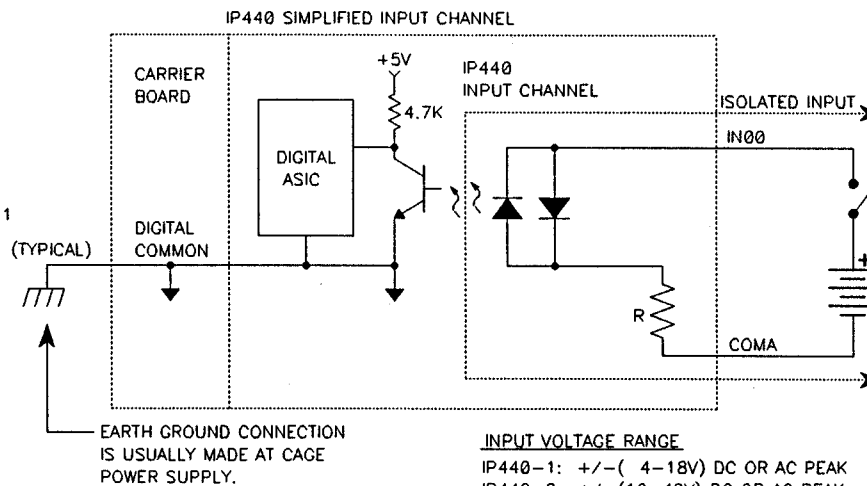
IP440 SIMPLIFIED INPUT CHANNEL

CARRIER BOARD

+5V

4.7K

DIGITAL ASIC

IP440 INPUT CHANNEL

ISOLATED INPUT

IN00

1

(TYPICAL)

DIGITAL COMMON

R

COMA

EARTH GROUND CONNECTION IS USUALLY MADE AT CAGE POWER SUPPLY.

INPUT VOLTAGE RANGE

IP440-1: +/-( 4-18V) DC OR AC PEAK

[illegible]